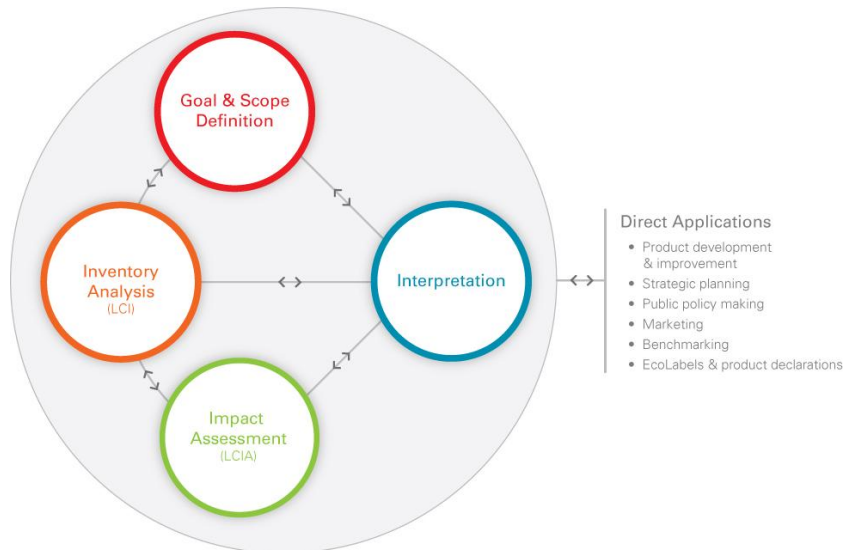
Goal & Scope Definition

Inventory Analysis (LCI)

Interpretation

Impact Assessment (LCIA)

Direct Applications
- Product development & improvement
- Strategic planning
- Public policy making
- Marketing
- Benchmarking
- EcoLabels & product declarations